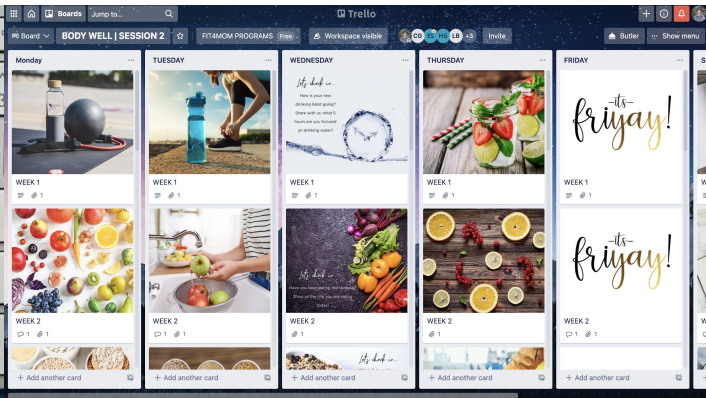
Boards Jump to... Trello

Board BODY WELL | SESSION 2 FIT4MOM PROGRAMS Free Workspace visible CG ES HG LB +3 Invite Butler Show menu

Monday

WEEK 1

1

WEEK 2

1 1

+ Add another card

TUESDAY

WEEK 1

1

WEEK 2

1 1

+ Add another card

WEDNESDAY

let's check in...

How is your new drinking habit going? Share with us: what 5 hours are you focused on drinking water?

WEEK 1

1

let's check in...

Have you been eating the rainbow? Share with us what you are eating today!

WEEK 2

1 1

Let's check in...

+ Add another card

THURSDAY

WEEK 1

1

WEEK 2

1 1

+ Add another card

FRIDAY

-it's- friyay!

WEEK 1

1

-it's- friyay!

WEEK 2

1 1

+ Add another card

S